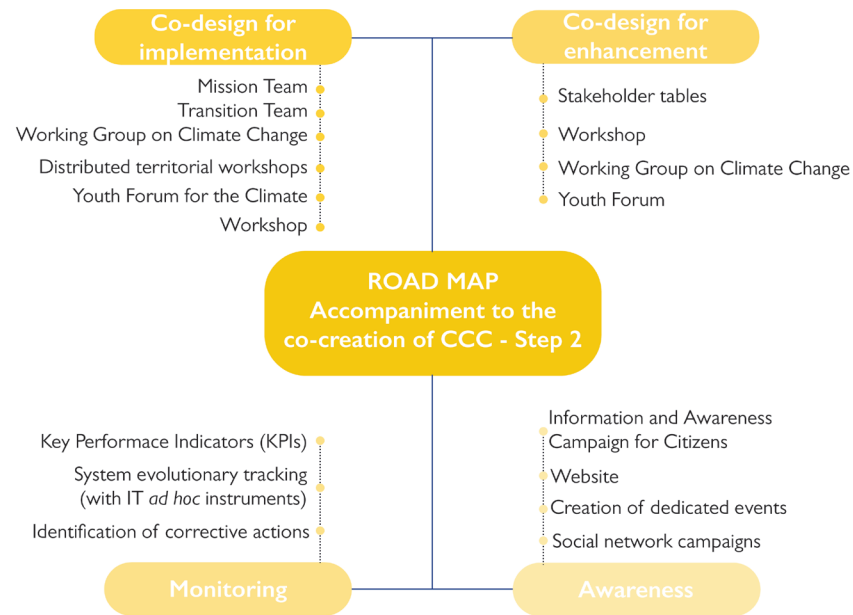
Co-design for implementation

Mission Team
Transition Team
Working Group on Climate Change
Distributed territorial workshops
Youth Forum for the Climate
Workshop

Co-design for enhancement

Stakeholder tables
Workshop
Working Group on Climate Change
Youth Forum

ROAD MAP
Accompaniment to the co-creation of CCC - Step 2

Key Performace Indicators (KPIs)
System evolutionary tracking (with IT *ad hoc* instruments)
Identification of corrective actions

Monitoring

Information and Awareness Campaign for Citizens
Website
Creation of dedicated events
Social network campaigns

Awareness